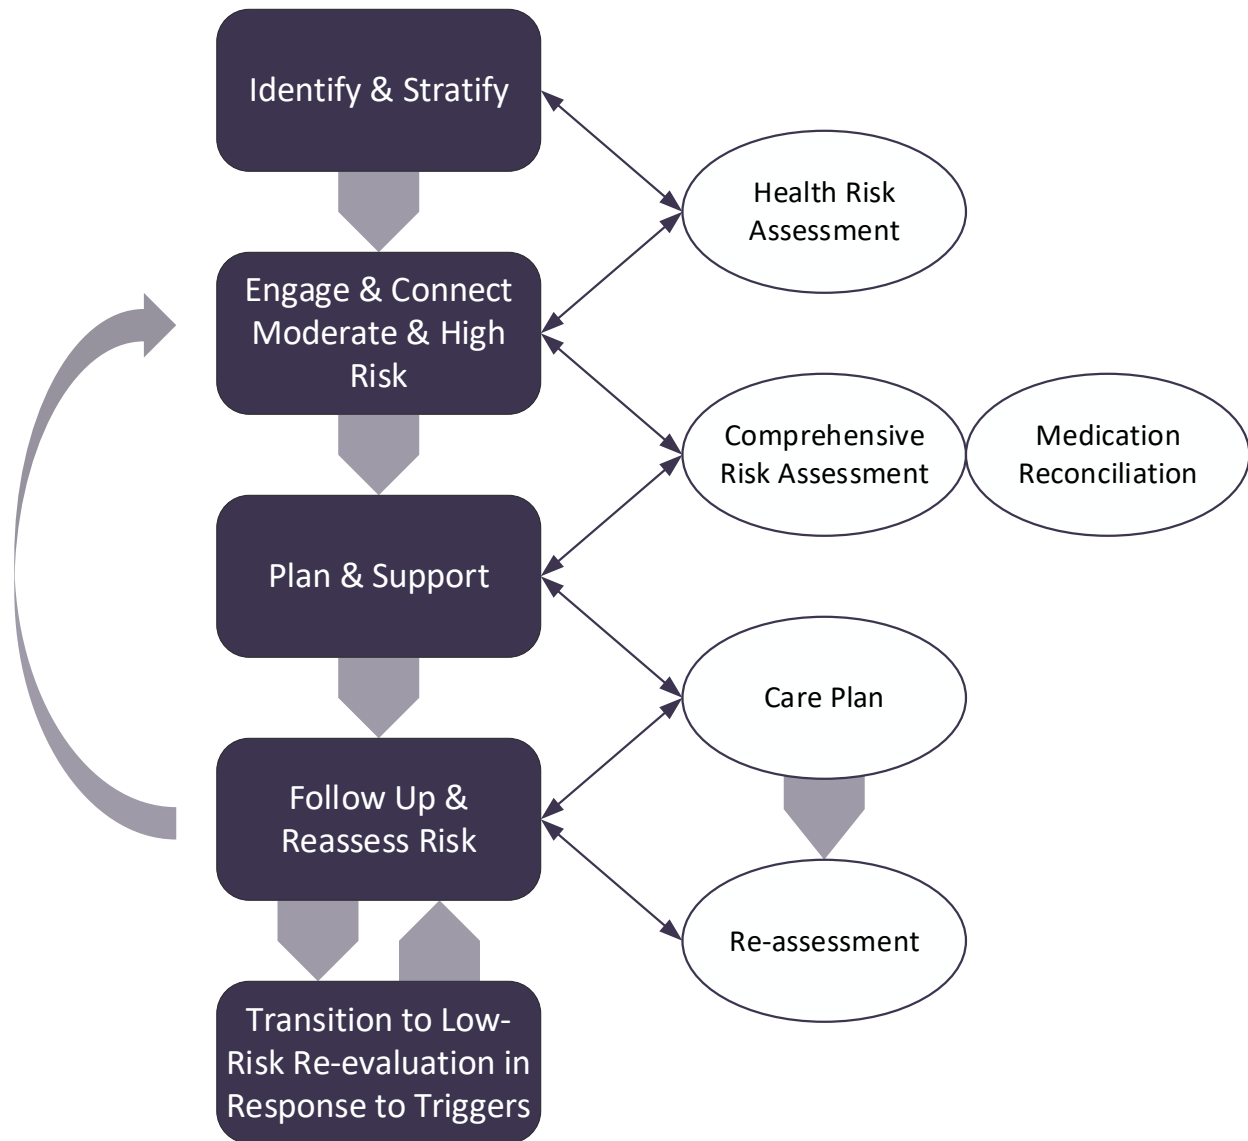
Identify & Stratify

Health Risk Assessment

Engage & Connect Moderate & High Risk

Comprehensive Risk Assessment

Medication Reconciliation

Plan & Support

Care Plan

Follow Up & Reassess Risk

Re-assessment

Transition to Low-Risk Re-evaluation in Response to Triggers